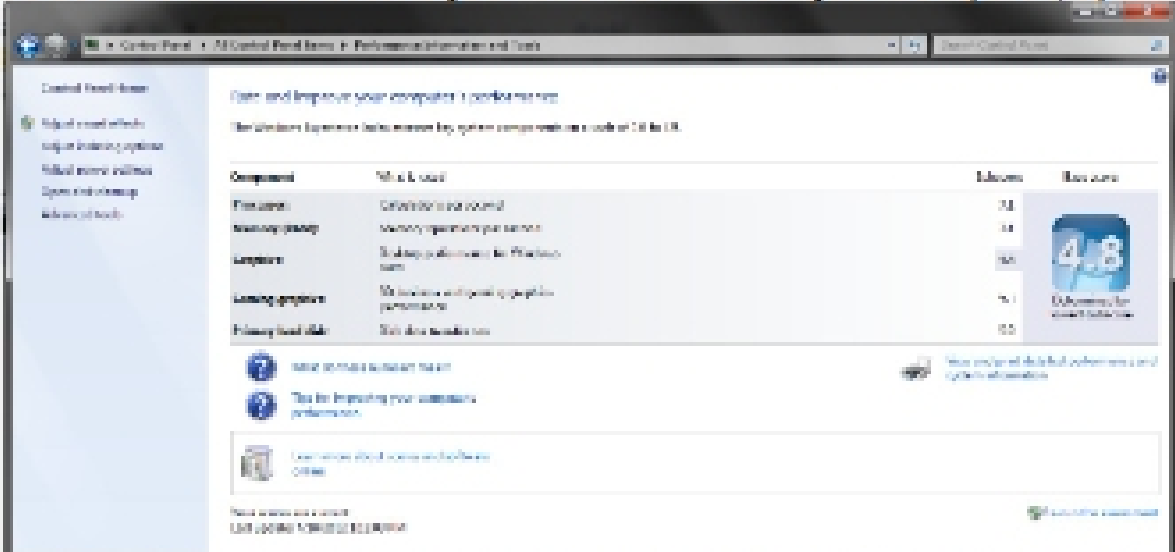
Control Panel ▸ All Control Panel Items ▸ Performance Information and Tools

Search Control Panel

Control Panel Home

Adjust visual effects
Adjust indexing options
Adjust power settings
Open disk cleanup
Advanced tools

Rate and improve your computer's performance

The Windows Experience Index assesses key system components on a scale of 1.0 to 7.9.

| Component | What is rated | Subscore | Base score |
|---|---|---|---|
| Processor: | Calculations per second | 7.1 | 4.8 |
| Memory (RAM): | Memory operations per second | 7.1 | |
| Graphics: | Desktop performance for Windows Aero | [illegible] | |
| Gaming graphics: | 3D business and gaming graphics performance | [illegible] | Determined by lowest subscore |
| Primary hard disk: | Disk data transfer rate | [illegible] | |

What do these numbers mean?

View and print detailed performance and system information

Tips for improving your computer's performance.

Learn more about scores and software online

Your scores are current
Last update: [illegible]

Re-run the assessment